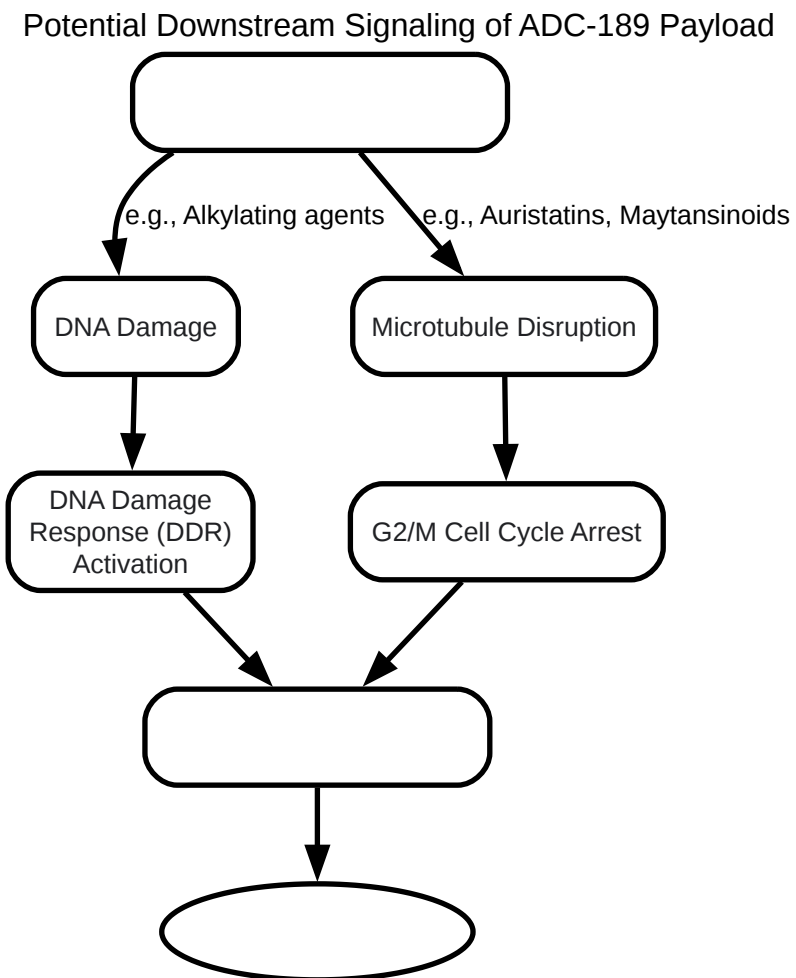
Potential Downstream Signaling of ADC-189 Payload

e.g., Alkylating agents

e.g., Auristatins, Maytansinoids

DNA Damage

Microtubule Disruption

DNA Damage Response (DDR) Activation

G2/M Cell Cycle Arrest